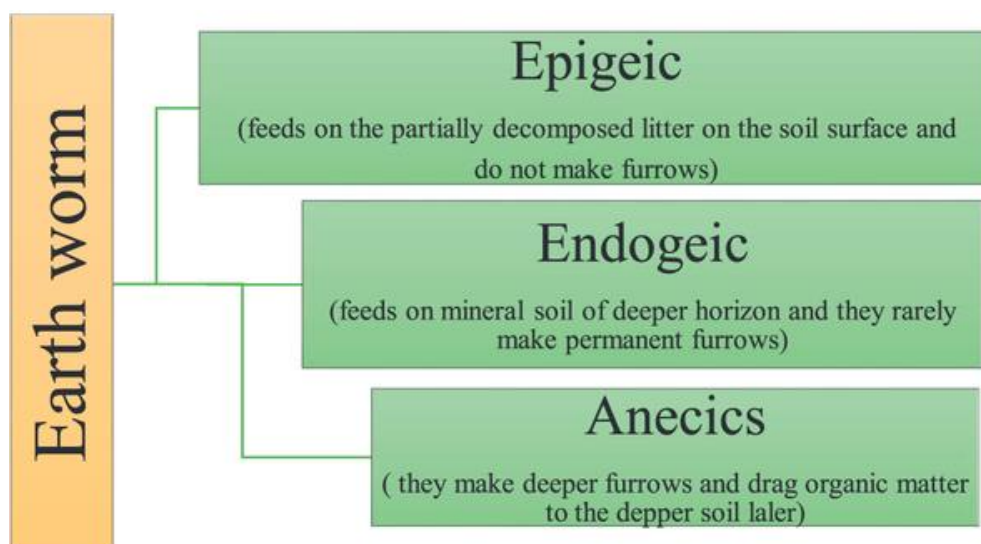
Earth worm

Epigeic

(feeds on the partially decomposed litter on the soil surface and do not make furrows)

Endogeic

(feeds on mineral soil of deeper horizon and they rarely make permanent furrows)

Anecics

( they make deeper furrows and drag organic matter to the depper soil laler)